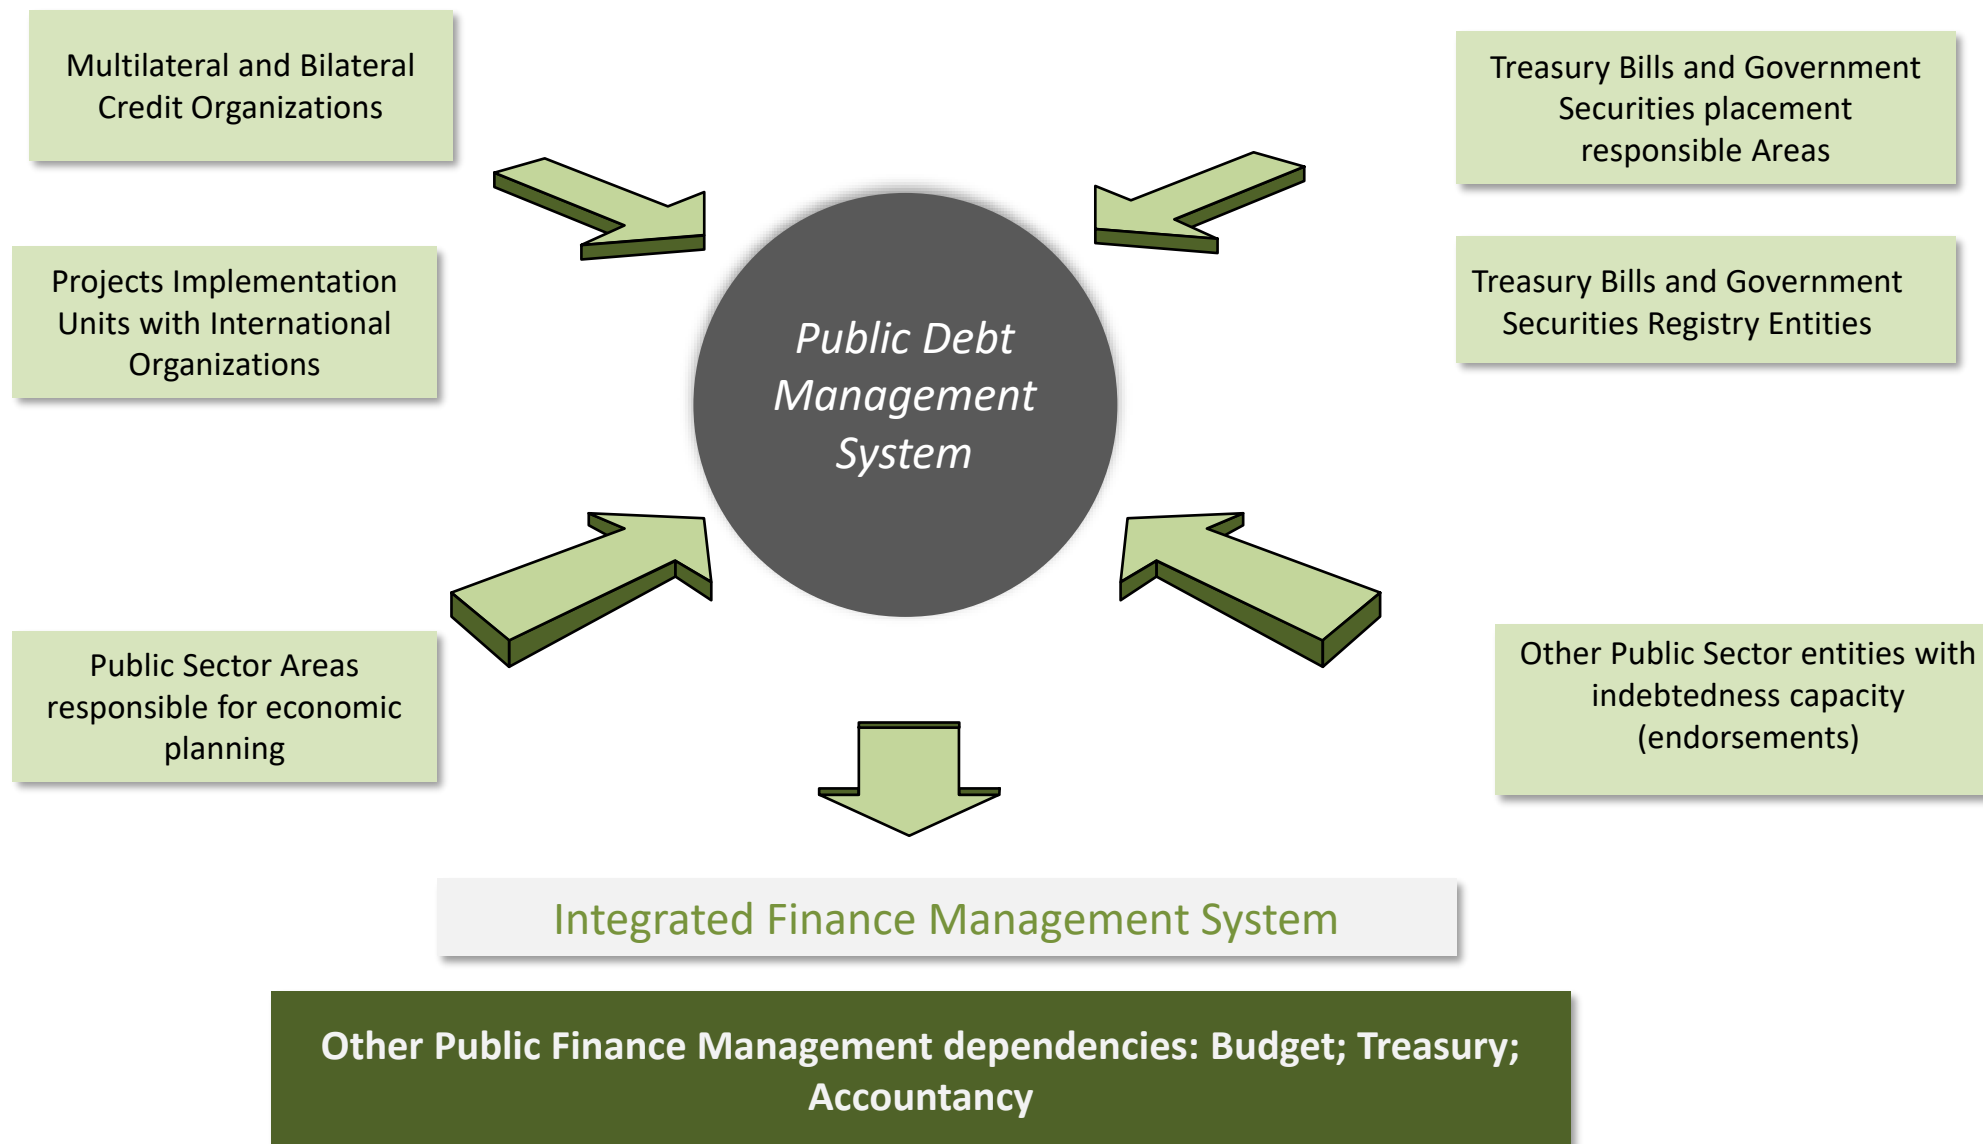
Multilateral and Bilateral Credit Organizations

Treasury Bills and Government Securities placement responsible Areas

Projects Implementation Units with International Organizations

Treasury Bills and Government Securities Registry Entities

Public Debt Management System

Public Sector Areas responsible for economic planning

Other Public Sector entities with indebtedness capacity (endorsements)

Integrated Finance Management System

Other Public Finance Management dependencies: Budget; Treasury; Accountancy